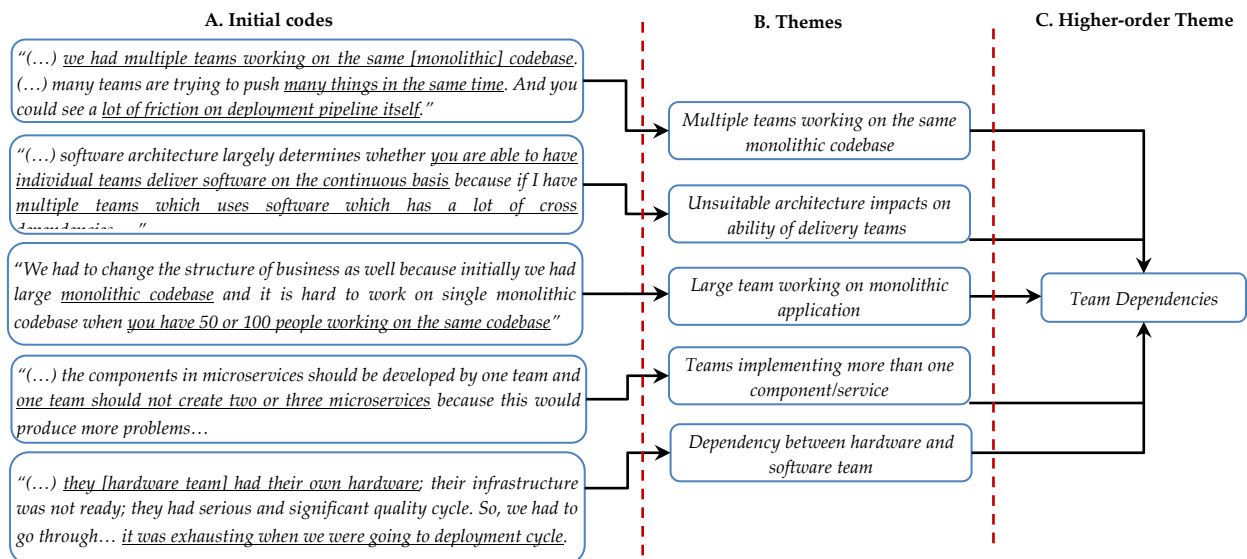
A. Initial codes

B. Themes

C. Higher-order Theme

"(…) we had multiple teams working on the same [monolithic] codebase. (…) many teams are trying to push many things in the same time. And you could see a lot of friction on deployment pipeline itself."

"(…) software architecture largely determines whether you are able to have individual teams deliver software on the continuous basis because if I have multiple teams which uses software which has a lot of cross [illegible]"

"We had to change the structure of business as well because initially we had large monolithic codebase and it is hard to work on single monolithic codebase when you have 50 or 100 people working on the same codebase"

"(…) the components in microservices should be developed by one team and one team should not create two or three microservices because this would produce more problems…

"(…) they [hardware team] had their own hardware; their infrastructure was not ready; they had serious and significant quality cycle. So, we had to go through… it was exhausting when we were going to deployment cycle.

Multiple teams working on the same monolithic codebase

Unsuitable architecture impacts on ability of delivery teams

Large team working on monolithic application

Teams implementing more than one component/service

Dependency between hardware and software team

Team Dependencies